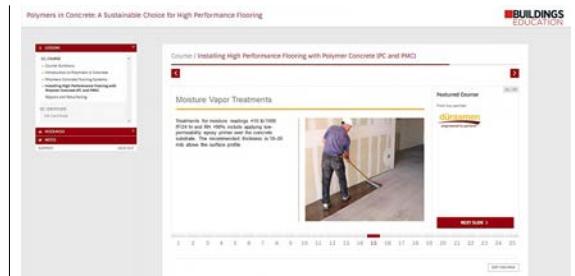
Polymers in Concrete: A Sustainable Choice for High Performance Flooring

BUILDINGS EDUCATION

Course / Installing High Performance Flooring with Polymer Concrete (PC and PMC)

Moisture Vapor Treatments

Treatments for moisture: readings +10 lb/1000 ft²/24 hr and RH +90% include applying low-permeability epoxy primer over the concrete substrate. The recommended thickness is 10-20 mils above the surface profile.

Featured Course

dürasmen

NEXT SLIDE

1 2 3 4 5 6 7 8 9 10 11 12 13 14 15 16 17 18 19 20 21 22 23 24 25